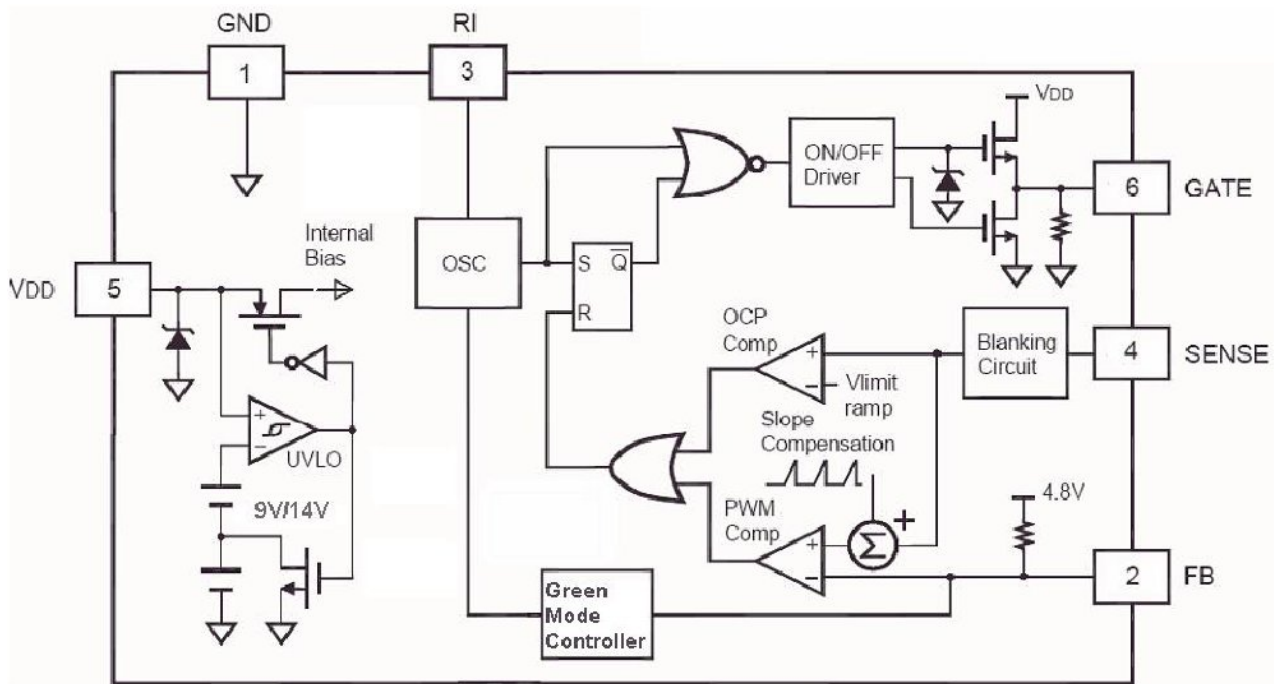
GND
1
RI
3
VDD
ON/OFF Driver
6
GATE
Internal Bias
VDD
5
OSC
S
$\overline{Q}$
R
OCP Comp
+
−
Vlimit ramp
Blanking Circuit
4
SENSE
+
−
UVLO
Slope Compensation
9V/14V
PWM Comp
+
−
$\Sigma$
+
4.8V
2
FB
Green Mode Controller